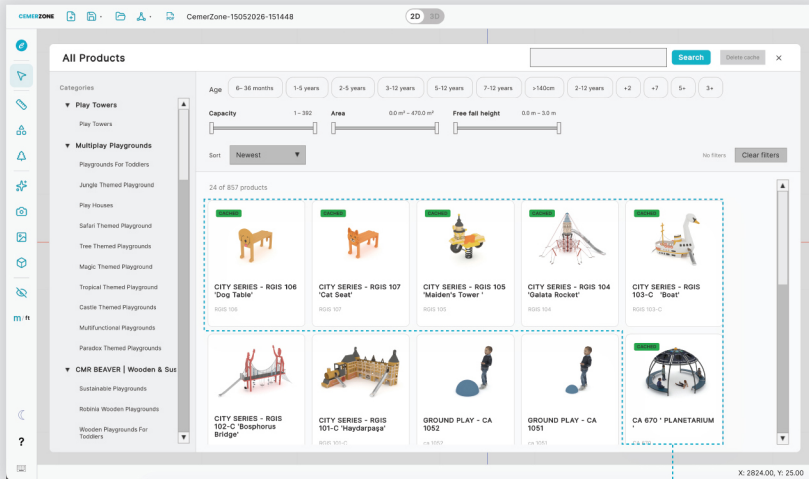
CEMERZONE

CemerZone-15052026-151448

2D 3D

All Products

Search

Delete cache

×

Categories

▼ Play Towers

Play Towers

▼ Multiplay Playgrounds

Playgrounds For Toddlers

Jungle Themed Playground

Play Houses

Safari Themed Playground

Tree Themed Playgrounds

Magic Themed Playground

Tropical Themed Playground

Castle Themed Playgrounds

Multifunctional Playgrounds

Paradox Themed Playgrounds

▼ CMR BEAVER | Wooden & Sus

Sustainable Playgrounds

Robinia Wooden Playgrounds

Wooden Playgrounds For Toddlers

Age 6–36 months 1-5 years 2-5 years 3-12 years 5-12 years 7-12 years >140cm 2-12 years +2 +7 5+ 3+

Capacity 1 – 392

Area 0.0 m² – 470.0 m²

Free fall height 0.0 m – 3.0 m

Sort Newest ▼

No filters Clear filters

24 of 857 products

CACHED

CITY SERIES - RGIS 106 'Dog Table'

RGIS 106

CACHED

CITY SERIES - RGIS 107 'Cat Seat'

RGIS 107

CACHED

CITY SERIES - RGIS 105 'Maiden's Tower '

RGIS 105

CACHED

CITY SERIES - RGIS 104 'Galata Rocket'

RGIS 104

CACHED

CITY SERIES - RGIS 103-C 'Boat'

RGIS 103-C

CITY SERIES - RGIS 102-C 'Bosphorus Bridge'

CITY SERIES - RGIS 101-C 'Haydarpaşa'

RGIS 101-C

GROUND PLAY - CA 1052

CA 1052

GROUND PLAY - CA 1051

CA 1051

CACHED

CA 670 ' PLANETARIUM '

m/ft

?

X: 2824.00, Y: 25.00